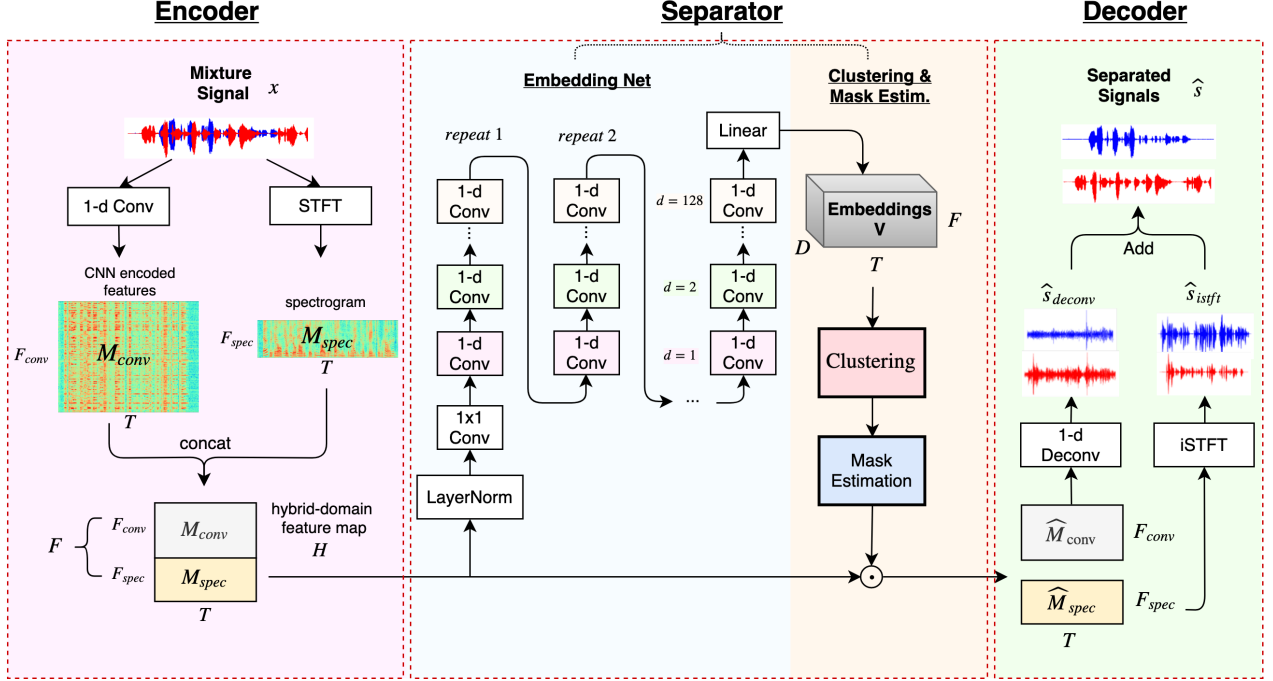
Encoder

Mixture Signal $x$

1-d Conv

STFT

CNN encoded features

spectrogram

$F_{conv}$ $M_{conv}$ $T$

$F_{spec}$ $M_{spec}$ $T$

concat

$F$ $F_{conv}$ $M_{conv}$ $F_{spec}$ $M_{spec}$ $T$

hybrid-domain feature map $H$

Separator

Embedding Net

Clustering & Mask Estim.

repeat 1

repeat 2

1-d Conv

1-d Conv

1-d Conv

1x1 Conv

LayerNorm

1-d Conv

1-d Conv

1-d Conv

...

Linear

$d = 128$ 1-d Conv

$d = 2$ 1-d Conv

$d = 1$ 1-d Conv

Embeddings V

$D$ $F$ $T$

Clustering

Mask Estimation

Decoder

Separated Signals $\hat{s}$

Add

$\hat{s}_{deconv}$

$\hat{s}_{istft}$

1-d Deconv

iSTFT

$\widehat{M}_{conv}$ $F_{conv}$

$\widehat{M}_{spec}$ $F_{spec}$

$T$